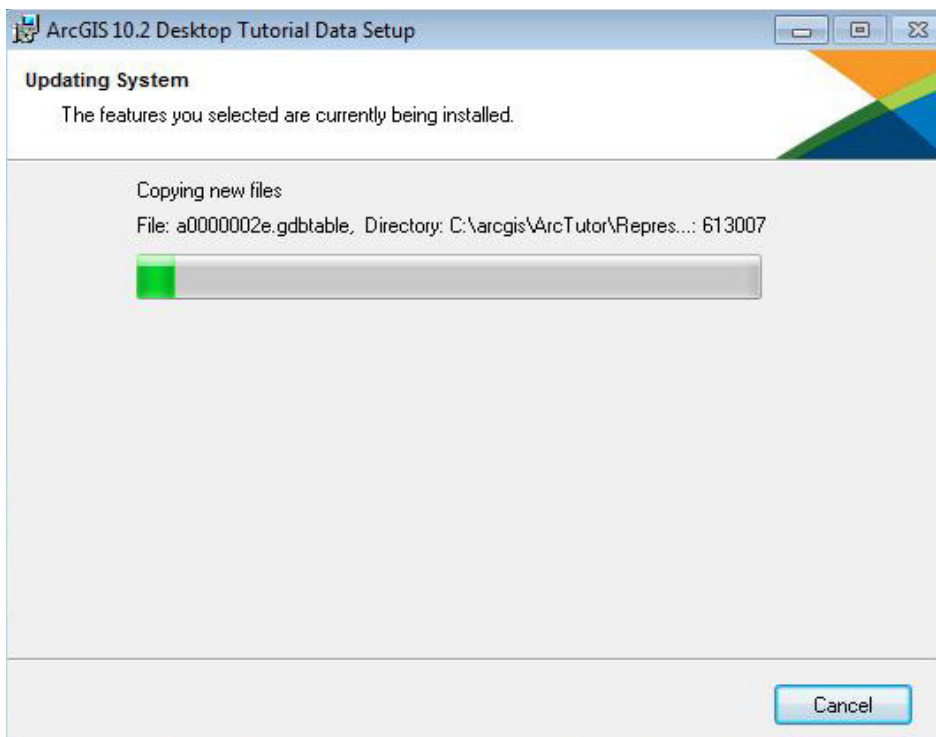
ArcGIS 10.2 Desktop Tutorial Data Setup

Updating System

The features you selected are currently being installed.

Copying new files

File: a0000002e.gdbtable, Directory: C:\arcgis\ArcTutor\Repres...: 613007

Cancel